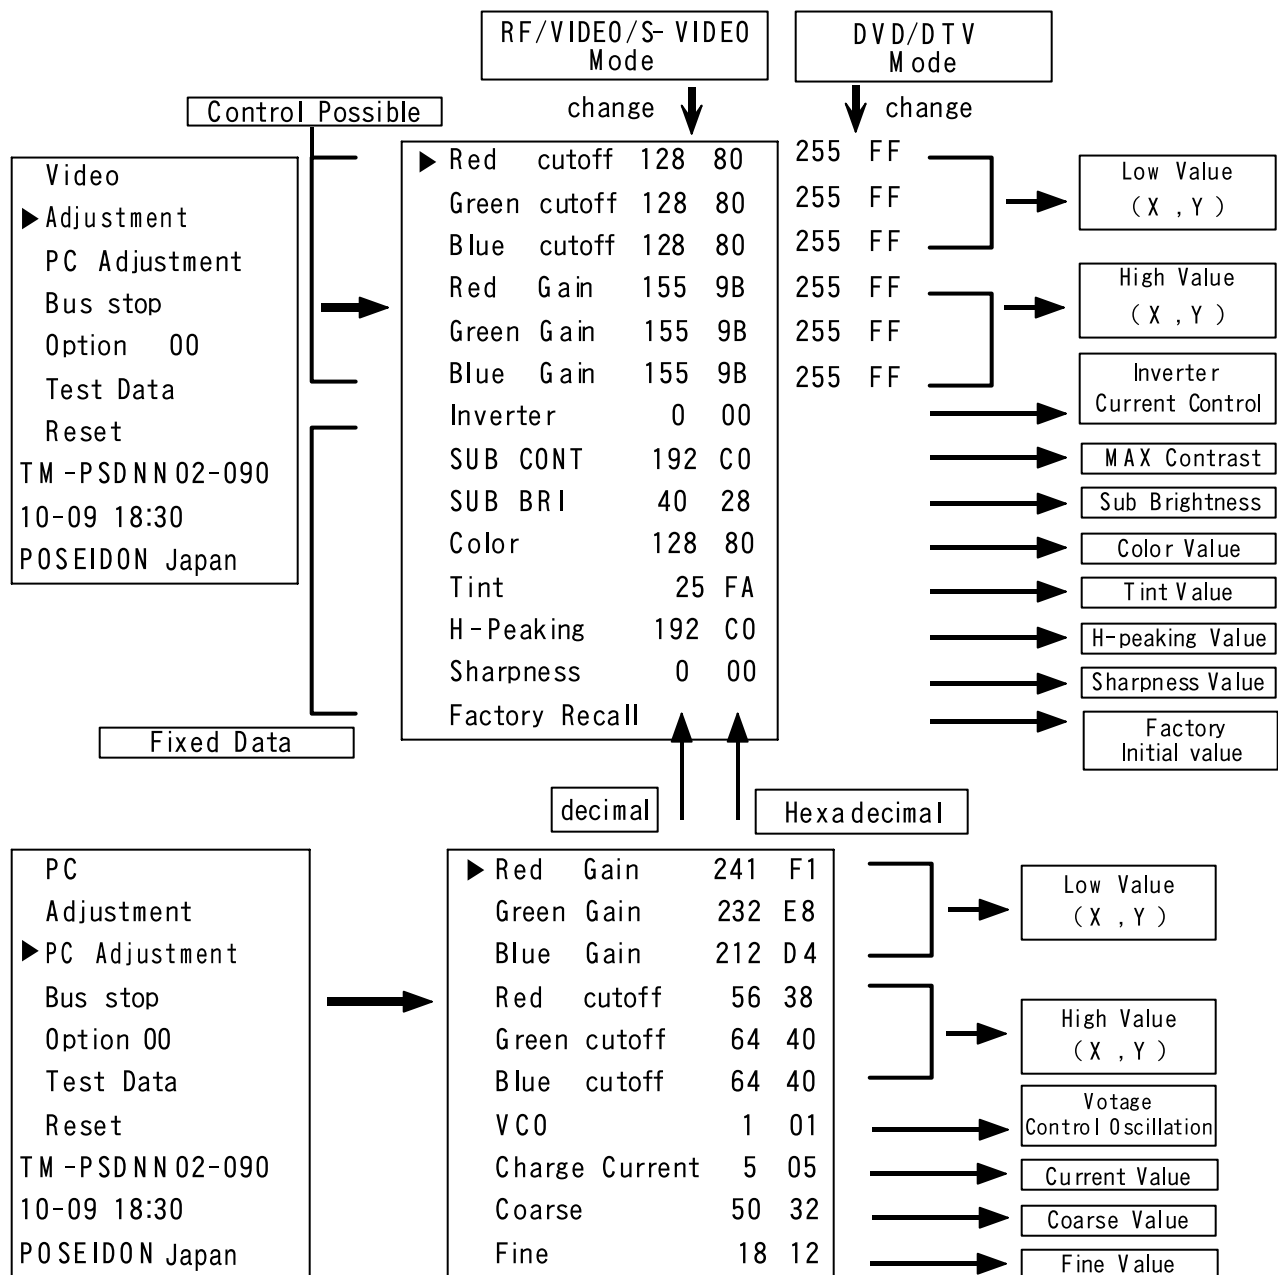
RF/VIDEO/S-VIDEO Mode

DVD/DTV Mode

Control Possible

change

change

Video
▶Adjustment
PC Adjustment
Bus stop
Option 00
Test Data
Reset
TM-PSDNN02-090
10-09 18:30
POSEIDON Japan

| | | | | |
|---|---|---|---|---|
| ▶ Red cutoff | 128 | 80 | 255 | FF |
| Green cutoff | 128 | 80 | 255 | FF |
| Blue cutoff | 128 | 80 | 255 | FF |
| Red Gain | 155 | 9B | 255 | FF |
| Green Gain | 155 | 9B | 255 | FF |
| Blue Gain | 155 | 9B | 255 | FF |
| Inverter | 0 | 00 | | |
| SUB CONT | 192 | C0 | | |
| SUB BRI | 40 | 28 | | |
| Color | 128 | 80 | | |
| Tint | 25 | FA | | |
| H-Peaking | 192 | C0 | | |
| Sharpness | 0 | 00 | | |
| Factory Recall | | | | |

Low Value (X, Y)
High Value (X, Y)
Inverter Current Control
MAX Contrast
Sub Brightness
Color Value
Tint Value
H-peaking Value
Sharpness Value
Factory Initial value

Fixed Data

decimal

Hexadecimal

PC
Adjustment
▶PC Adjustment
Bus stop
Option 00
Test Data
Reset
TM-PSDNN02-090
10-09 18:30
POSEIDON Japan

| | | |
|---|---|---|
| ▶ Red Gain | 241 | F1 |
| Green Gain | 232 | E8 |
| Blue Gain | 212 | D4 |
| Red cutoff | 56 | 38 |
| Green cutoff | 64 | 40 |
| Blue cutoff | 64 | 40 |
| VCO | 1 | 01 |
| Charge Current | 5 | 05 |
| Coarse | 50 | 32 |
| Fine | 18 | 12 |

Low Value (X, Y)
High Value (X, Y)
Votage Control Oscillation
Current Value
Coarse Value
Fine Value